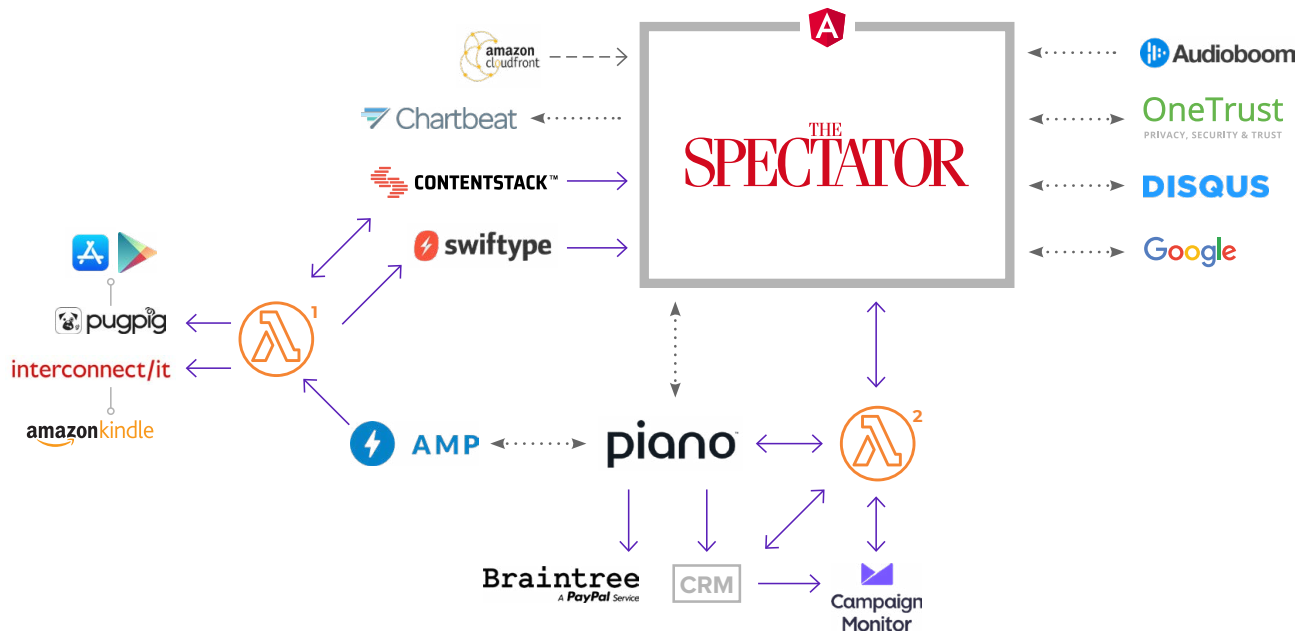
amazon cloudfront

Chartbeat

CONTENTSTACK™

swiftype

A

THE SPECTATOR

Audioboom

OneTrust
PRIVACY, SECURITY & TRUST

DISQUS

Google

pugpig

interconnect/it

amazonkindle

λ 1

AMP

piano

λ 2

Braintree
A PayPal Service

CRM

Campaign Monitor